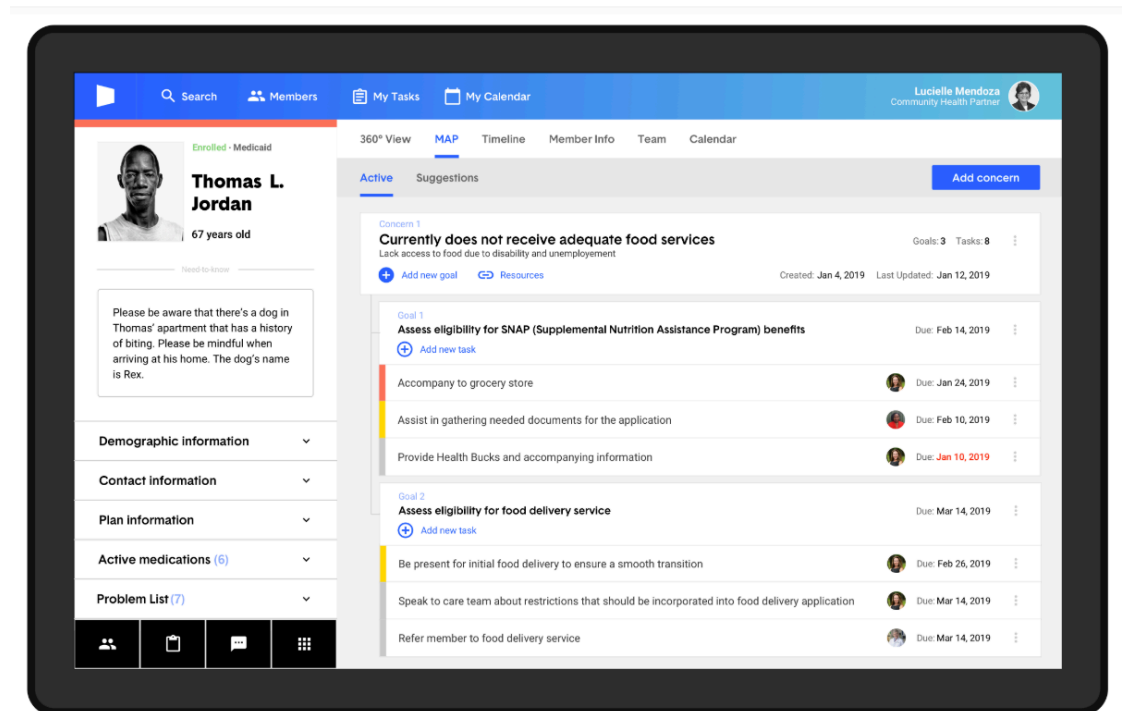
Search Members My Tasks My Calendar

Lucielle Mendoza
Community Health Partner

Enrolled • Medicaid

Thomas L. Jordan

67 years old

Need-to-know

Please be aware that there's a dog in Thomas' apartment that has a history of biting. Please be mindful when arriving at his home. The dog's name is Rex.

Demographic information

Contact information

Plan information

Active medications (6)

Problem List (7)

360° View MAP Timeline Member Info Team Calendar

Active Suggestions

Add concern

Concern 1
Currently does not receive adequate food services
Lack access to food due to disability and unemployement
Goals: 3 Tasks: 8
Add new goal Resources
Created: Jan 4, 2019 Last Updated: Jan 12, 2019

Goal 1
Assess eligibility for SNAP (Supplemental Nutrition Assistance Program) benefits
Due: Feb 14, 2019
Add new task

Accompany to grocery store
Due: Jan 24, 2019

Assist in gathering needed documents for the application
Due: Feb 10, 2019

Provide Health Bucks and accompanying information
Due: Jan 10, 2019

Goal 2
Assess eligibility for food delivery service
Due: Mar 14, 2019
Add new task

Be present for initial food delivery to ensure a smooth transition
Due: Feb 26, 2019

Speak to care team about restrictions that should be incorporated into food delivery application
Due: Mar 14, 2019

Refer member to food delivery service
Due: Mar 14, 2019